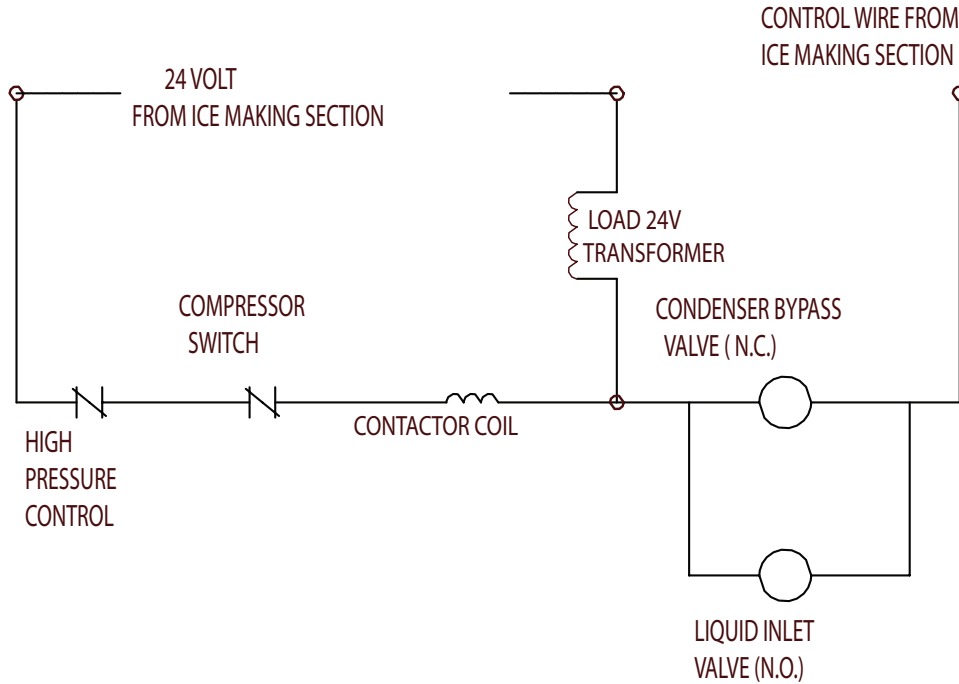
CONTROL WIRE FROM ICE MAKING SECTION

24 VOLT FROM ICE MAKING SECTION

LOAD 24V TRANSFORMER

COMPRESSOR SWITCH

CONDENSER BYPASS VALVE ( N.C.)

CONTACTOR COIL

HIGH PRESSURE CONTROL

LIQUID INLET VALVE (N.O.)